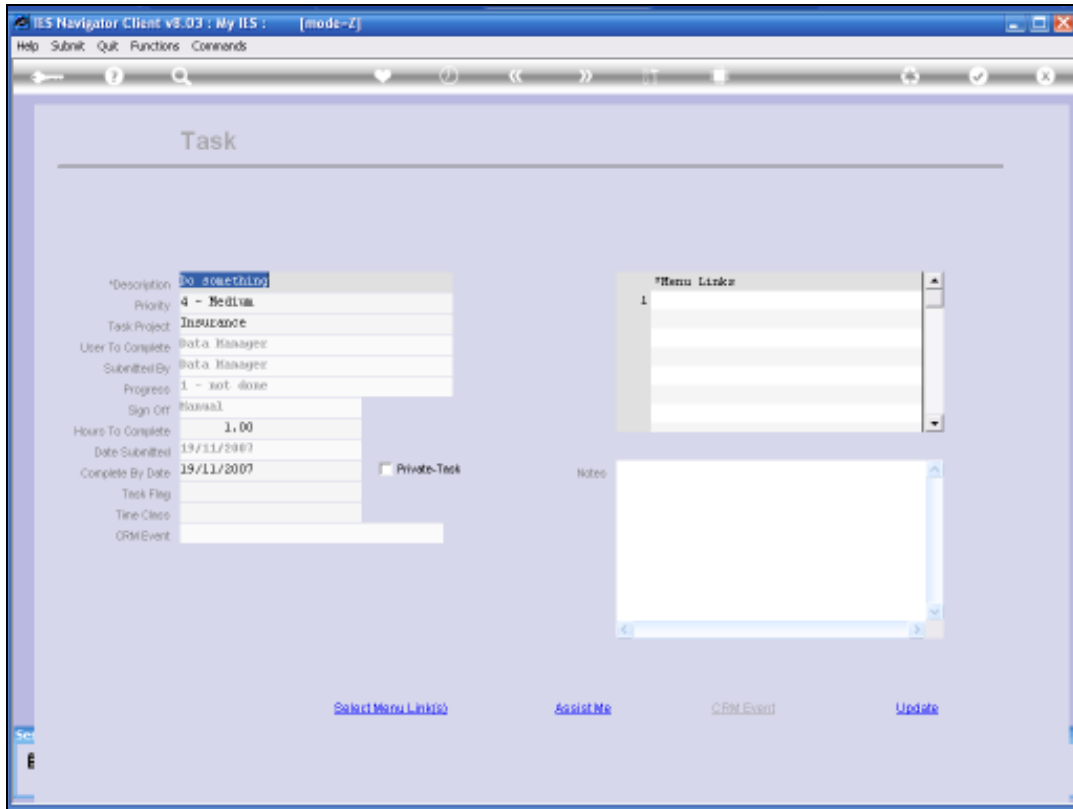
IES Navigator Client v8.03 : My IES : [mode-Z]

Help Submit Quit Functions Commands

Task

*Description Do something
Priority 4 - Medium
Task Project Insurance
User To Complete Data Manager
Submitted By Data Manager
Progress 1 - not done
Sign Off Manual
Hours To Complete 1.00
Date Submitted 19/11/2007
Complete By Date 19/11/2007
Task Flag
Time Class
CRM Event

Private-Task

*Menu Links
1

Notes

Select Menu Link(s) Assist Me CRM Event Update